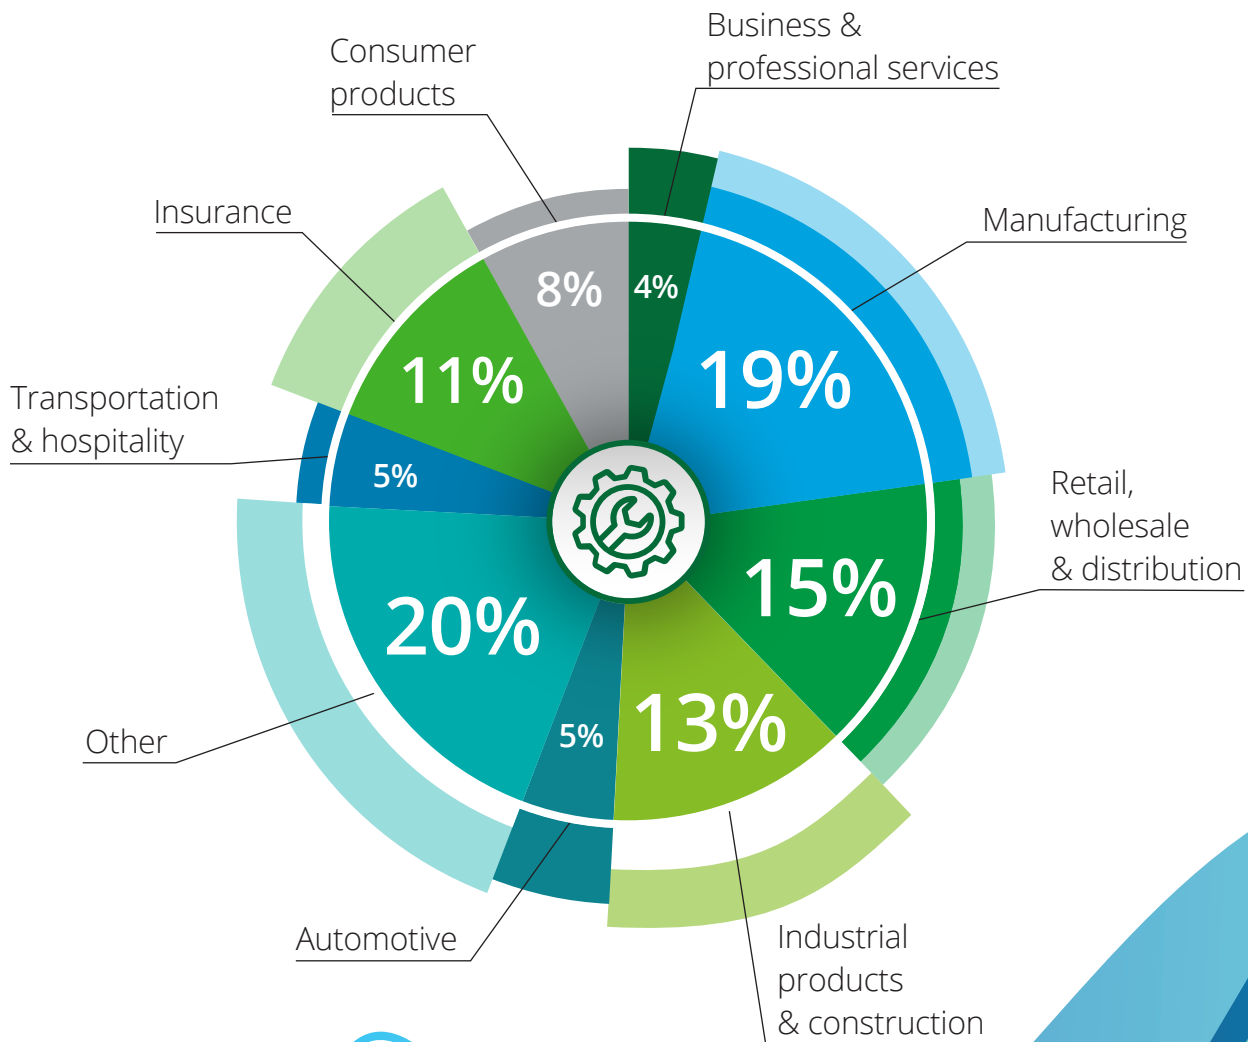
Business & professional services

Consumer products

Manufacturing

Insurance

8%

4%

11%

19%

Transportation & hospitality

5%

Retail, wholesale & distribution

15%

20%

13%

5%

Other

Automotive

Industrial products & construction